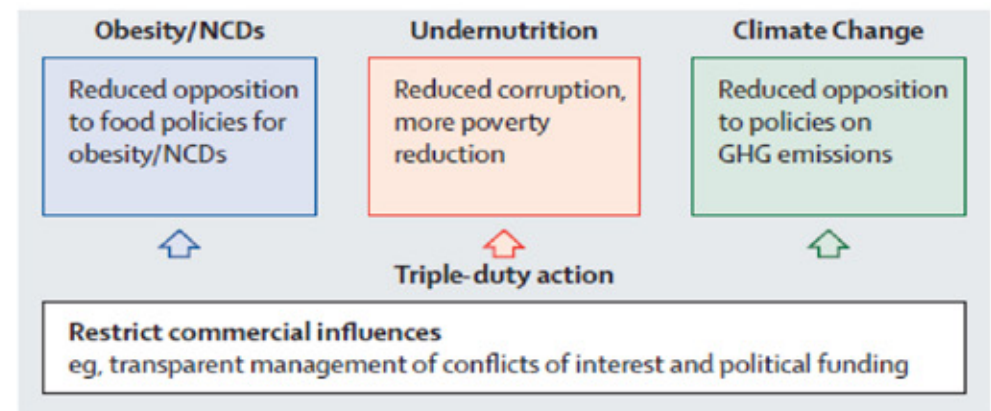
Obesity/NCDs

Reduced opposition to food policies for obesity/NCDs

Undernutrition

Reduced corruption, more poverty reduction

Climate Change

Reduced opposition to policies on GHG emissions

Triple-duty action

Restrict commercial influences
eg, transparent management of conflicts of interest and political funding